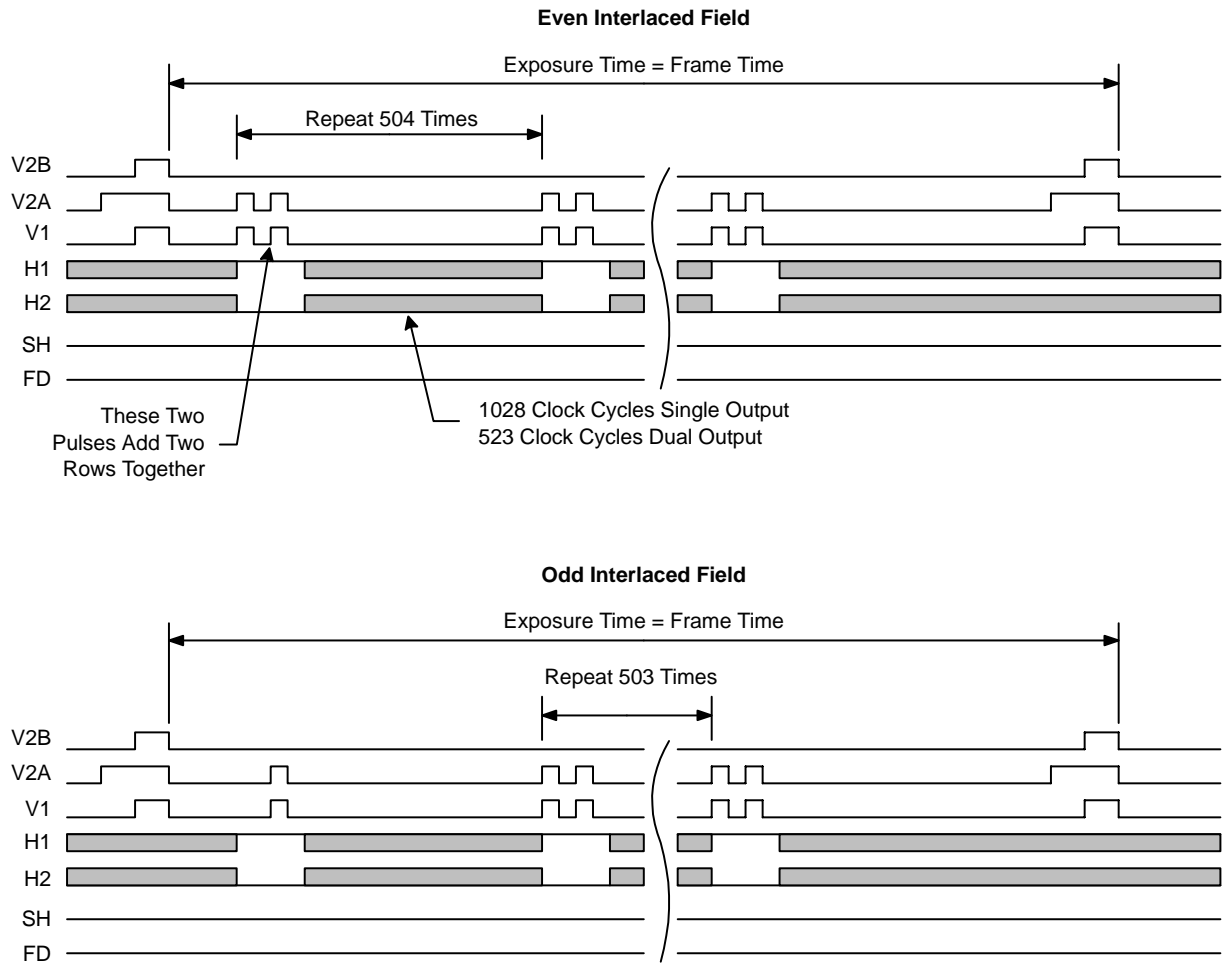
Even Interlaced Field

Exposure Time = Frame Time

Repeat 504 Times

V2B
V2A
V1
H1
H2
SH
FD

These Two Pulses Add Two Rows Together

1028 Clock Cycles Single Output
523 Clock Cycles Dual Output

Odd Interlaced Field

Exposure Time = Frame Time

Repeat 503 Times

V2B
V2A
V1
H1
H2
SH
FD